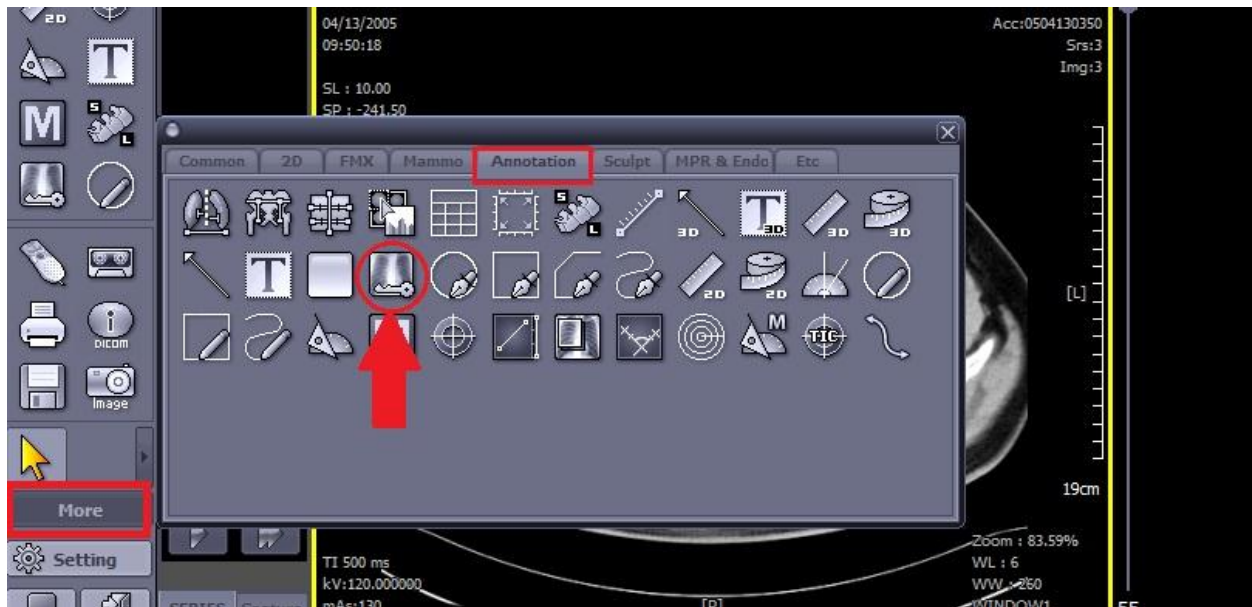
2D

T

M

S
L

DICOM

Image

More

Setting

04/13/2005
09:50:18

SL : 10.00
SP : -241.50

Acc:0504130350
Srs:3
Img:3

Common | 2D | FMX | Mammo | Annotation | Sculpt | MPR & Endo | Etc

S
L

3D

T
3D

3D

3D

T

2D

2D

M

TIC

[L]

19cm

Zoom : 83.59%
WL : 6
WW : 260
WINDOW1

TI 500 ms
kV:120.000000
mAs:130

SERIES

[P]